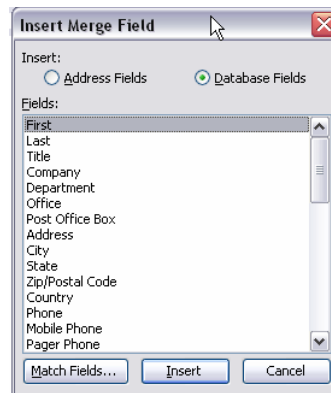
Insert Merge Field

Insert:
Address Fields
Database Fields

Fields:
First
Last
Title
Company
Department
Office
Post Office Box
Address
City
State
Zip/Postal Code
Country
Phone
Mobile Phone
Pager Phone

Match Fields...
Insert
Cancel